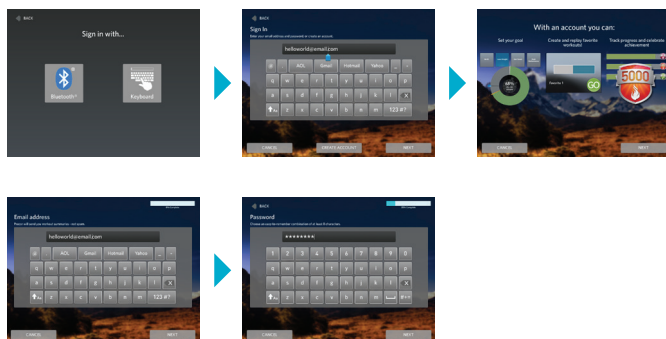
BACK

Sign in with...

Bluetooth

Keyboard

BACK

Sign In

helloworld@email.com

@ . AOL Gmail Hotmail Yahoo _ -

q w e r t y u i o p

a s d f g h j k l

z x c v b n m . 123 #?

CANCEL

CREATE ACCOUNT

NEXT

With an account you can:

Set your goal

Create and replay favorite workouts

Track progress and celebrate achievement

GO

5000

CANCEL

NEXT

BACK

Email address

helloworld@email.com

@ . AOL Gmail Hotmail Yahoo _ -

q w e r t y u i o p

a s d f g h j k l

z x c v b n m . 123 #?

CANCEL

NEXT

BACK

Password

********

1 2 3 4 5 6 7 8 9 0

q w e r t y u i o p

a s d f g h j k l

z x c v b n m

CANCEL

NEXT